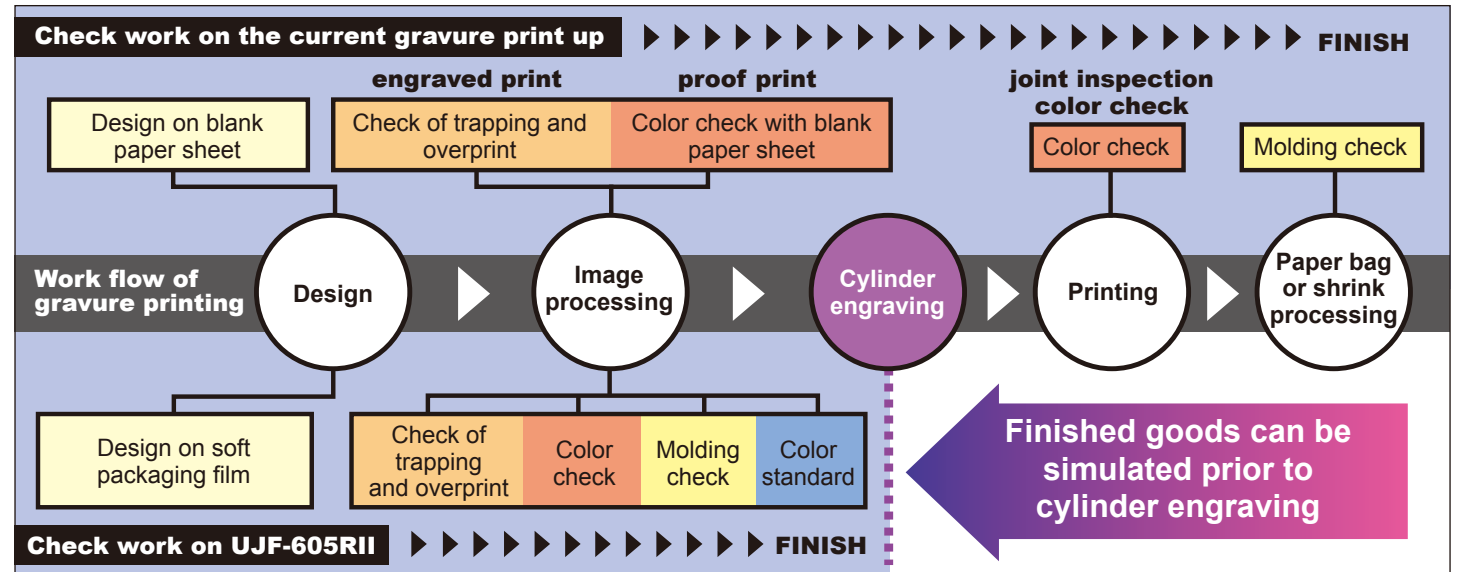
Check work on the current gravure print up

FINISH

engraved print

proof print

joint inspection color check

Design on blank paper sheet

Check of trapping and overprint

Color check with blank paper sheet

Color check

Molding check

Work flow of gravure printing

Design

Image processing

Cylinder engraving

Printing

Paper bag or shrink processing

Design on soft packaging film

Check of trapping and overprint

Color check

Molding check

Color standard

Finished goods can be simulated prior to cylinder engraving

Check work on UJF-605RII

FINISH